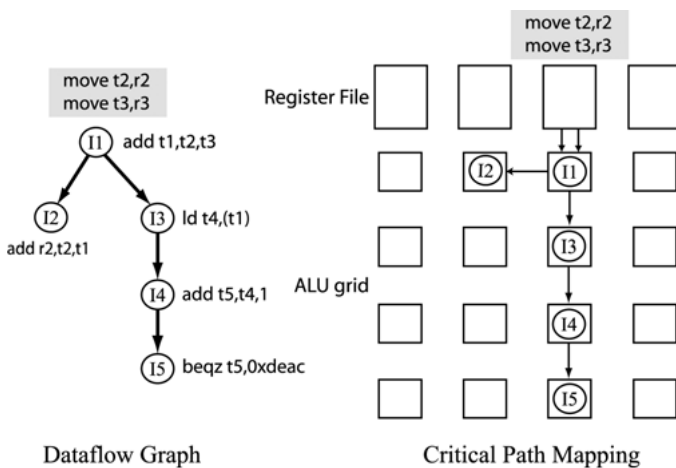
move t2,r2
move t3,r3

I1 add t1,t2,t3

I2
add r2,t2,t1

I3 ld t4,(t1)

I4 add t5,t4,1

I5 beqz t5,0xdeac

Dataflow Graph

move t2,r2
move t3,r3

Register File

I2 I1

I3

ALU grid

I4

I5

Critical Path Mapping